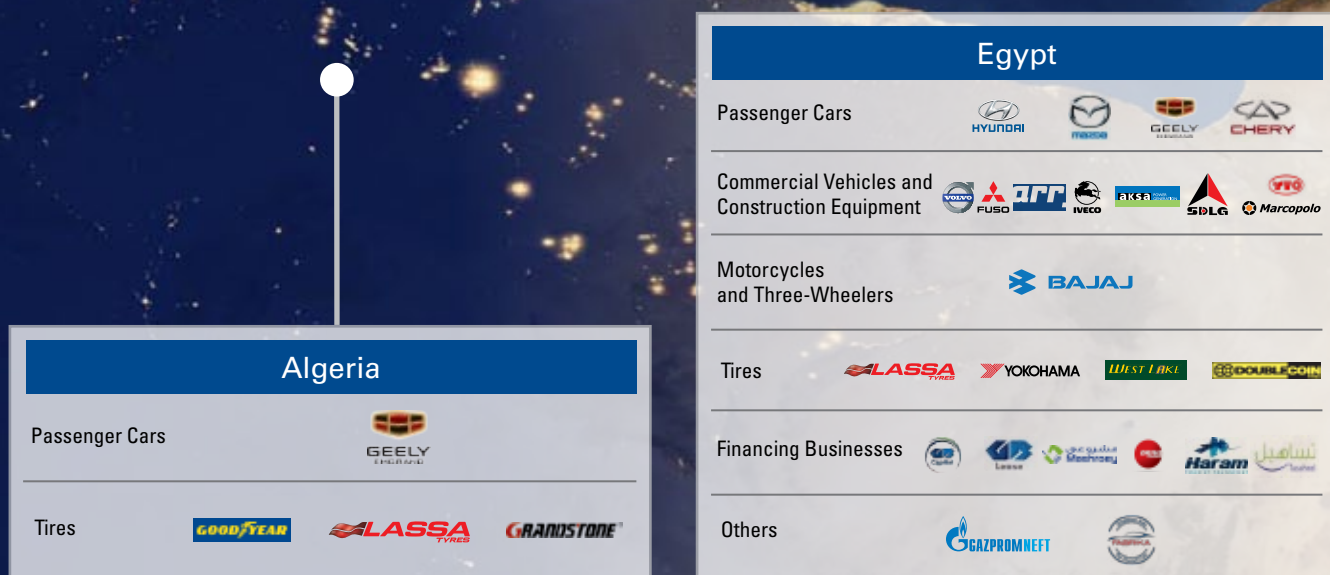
Egypt

Passenger Cars HYUNDAI mazda GEELY CHERY

Commercial Vehicles and Construction Equipment VOLVO FUSO arr IVECO aksa SDLG Marcopolo

Motorcycles and Three-Wheelers BAJAJ

Tires LASSA TYRES YOKOHAMA WEST LAKE DOUBLECOIN

Financing Businesses Capital Lease Mashroey Haram تساهيل Tasahel

Others GAZPROMNEFT FABRIKA

Algeria

Passenger Cars GEELY

Tires GOODYEAR LASSA TYRES GRANDSTONE